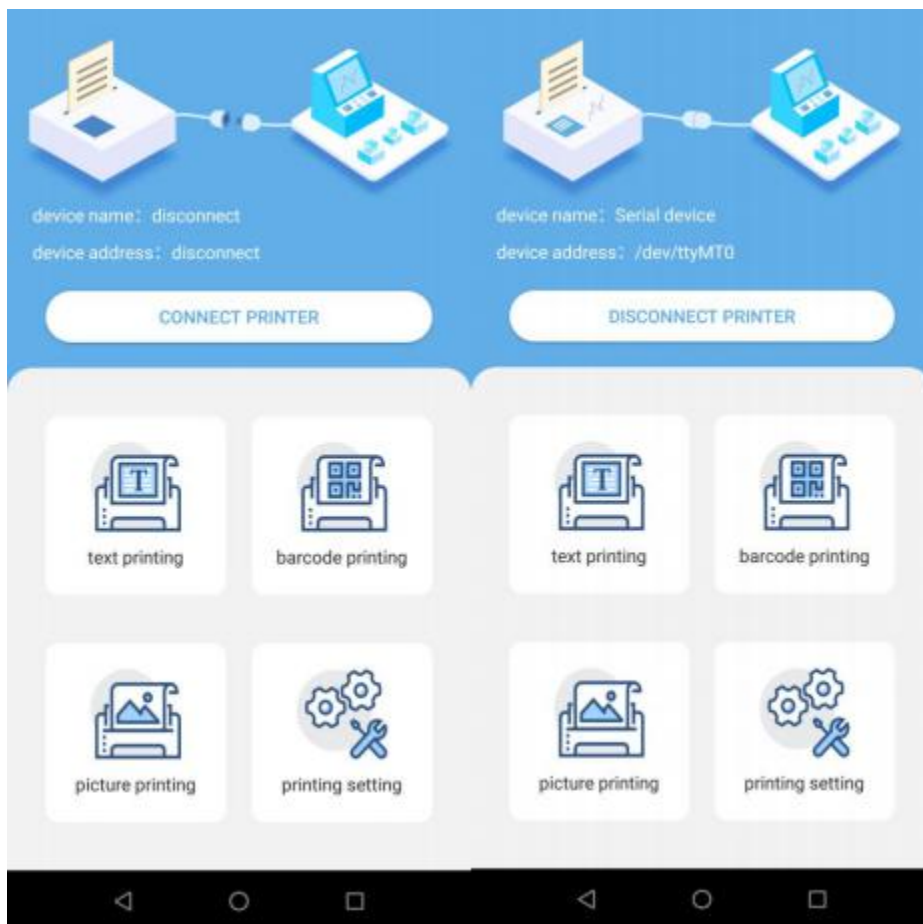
device name: disconnect

device address: disconnect

CONNECT PRINTER

T

text printing

barcode printing

picture printing

printing setting

device name: Serial device

device address: /dev/ttyMT0

DISCONNECT PRINTER

T

text printing

barcode printing

picture printing

printing setting